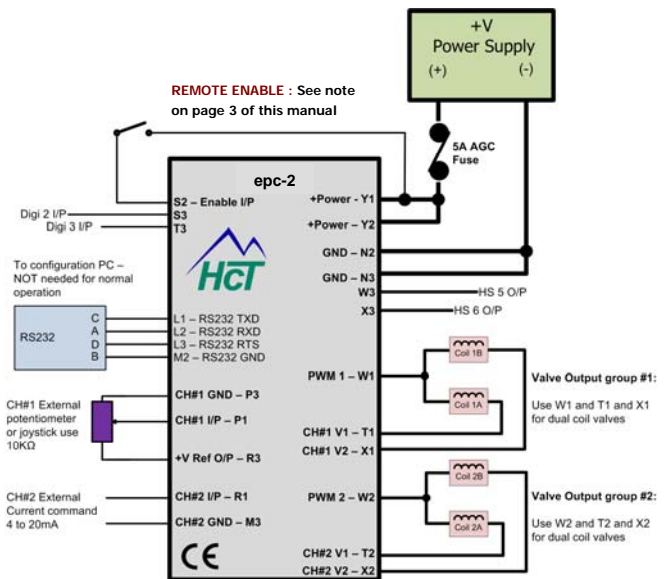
+V
Power Supply
(+) (-)

REMOTE ENABLE : See note on page 3 of this manual

5A AGC Fuse

epc-2

S2 – Enable I/P
Digi 2 I/P S3
Digi 3 I/P T3

+Power - Y1
+Power – Y2
GND – N2
GND – N3
W3 HS 5 O/P
X3 HS 6 O/P

HcT

To configuration PC – NOT needed for normal operation

RS232
C L1 – RS232 TXD
A L2 – RS232 RXD
D L3 – RS232 RTS
B M2 – RS232 GND

CH#1 External potentiometer or joystick use 10KΩ

CH#1 GND – P3
CH#1 I/P – P1
+V Ref O/P – R3

PWM 1 – W1
Coil 1B
Coil 1A
CH#1 V1 – T1
CH#1 V2 – X1

Valve Output group #1:
Use W1 and T1 and X1 for dual coil valves

CH#2 External Current command 4 to 20mA

CH#2 I/P – R1
CH#2 GND – M3

PWM 2 – W2
Coil 2B
Coil 2A
CH#2 V1 – T2
CH#2 V2 – X2

Valve Output group #2:
Use W2 and T2 and X2 for dual coil valves

CE